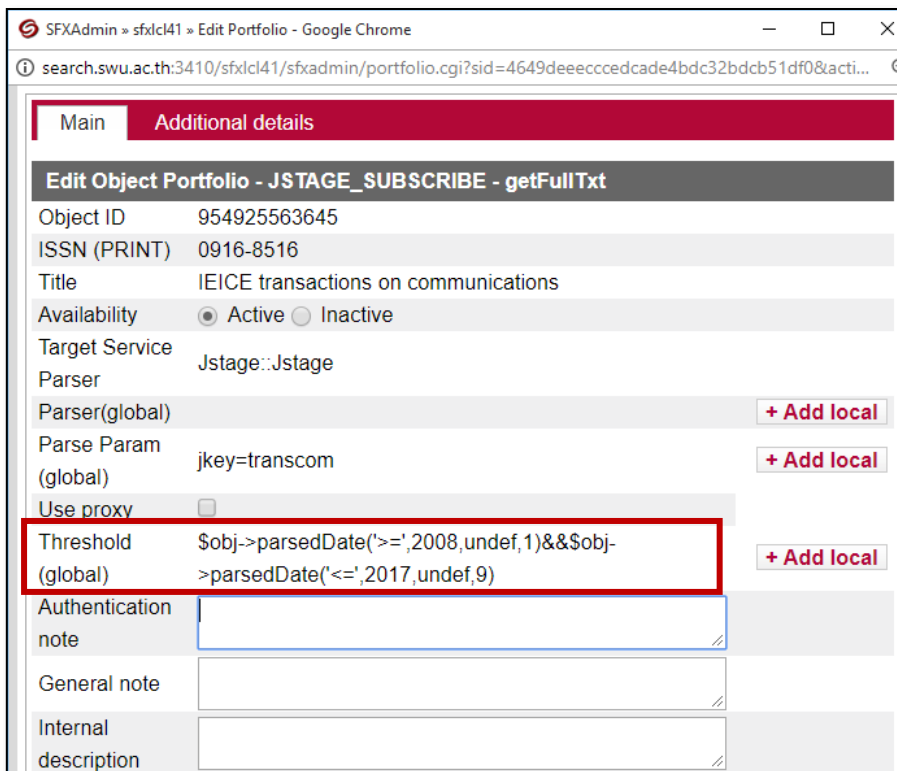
SFXAdmin » sfxlcl41 » Edit Portfolio - Google Chrome

search.swu.ac.th:3410/sfxlcl41/sfxadmin/portfolio.cgi?sid=4649deeecccedcade4bdc32bdcb51df0&acti...

Main | Additional details

Edit Object Portfolio - JSTAGE_SUBSCRIBE - getFullTxt

| | | |
|---|---|---|
| Object ID | 954925563645 | |
| ISSN (PRINT) | 0916-8516 | |
| Title | IEICE transactions on communications | |
| Availability | Active Inactive | |
| Target Service Parser | Jstage::Jstage | |
| Parser(global) | | + Add local |
| Parse Param (global) | jkey=transcom | + Add local |
| Use proxy | | |
| Threshold (global) | $obj->parsedDate('>=',2008,undef,1)&&$obj->parsedDate('<=',2017,undef,9) | + Add local |
| Authentication note | | |
| General note | | |
| Internal description | | |